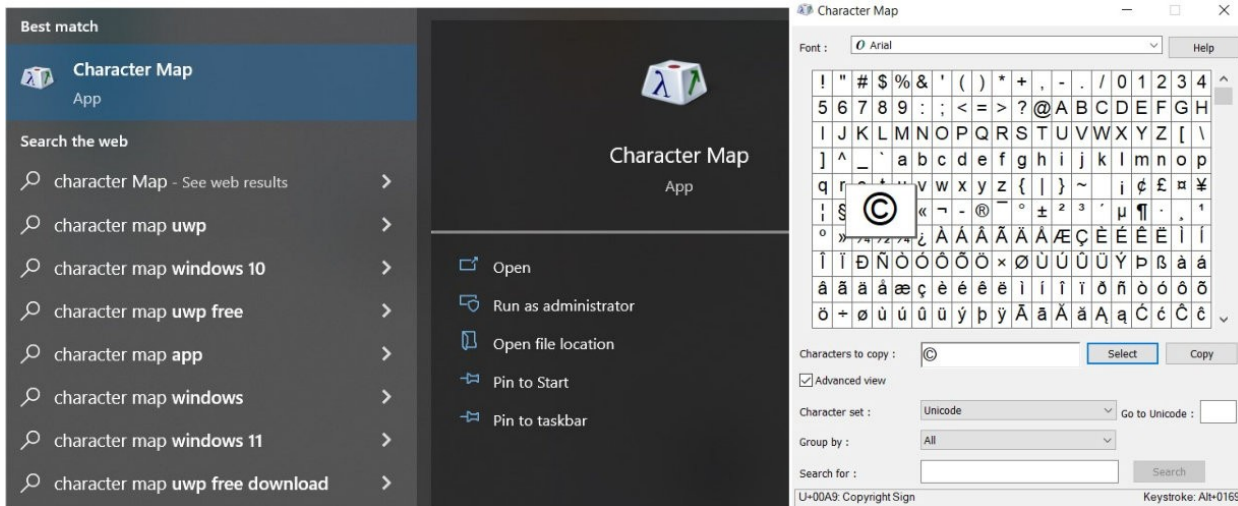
Best match

Character Map
App

Search the web

character Map - See web results

character map uwp

character map windows 10

character map uwp free

character map app

character map windows

character map windows 11

character map uwp free download

Character Map
App

Open

Run as administrator

Open file location

Pin to Start

Pin to taskbar

Character Map

Font : Arial

Help

| ! | " | # | $ | % | & | ' | ( | ) | * | + | , | - | . | / | 0 | 1 | 2 | 3 | 4 |
|---|---|---|---|---|---|---|---|---|---|---|---|---|---|---|---|---|---|---|---|
| 5 | 6 | 7 | 8 | 9 | : | ; | < | = | > | ? | @ | A | B | C | D | E | F | G | H |
| I | J | K | L | M | N | O | P | Q | R | S | T | U | V | W | X | Y | Z | [ | \ |
| ] | ^ | _ | ` | a | b | c | d | e | f | g | h | i | j | k | l | m | n | o | p |
| q | r | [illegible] | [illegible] | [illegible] | v | w | x | y | z | { | \| | } | ~ |  | ¡ | ¢ | £ | ¤ | ¥ |
| ¦ | § | © |  |  | « | ¬ | - | ® | ¯ | ° | ± | ² | ³ | ´ | µ | ¶ | · | ¸ | ¹ |
| º | » | ¼ | ½ | ¾ | ¿ | À | Á | Â | Ã | Ä | Å | Æ | Ç | È | É | Ê | Ë | Ì | Í |
| Î | Ï | Ð | Ñ | Ò | Ó | Ô | Õ | Ö | × | Ø | Ù | Ú | Û | Ü | Ý | Þ | ß | à | á |
| â | ã | ä | å | æ | ç | è | é | ê | ë | ì | í | î | ï | ð | ñ | ò | ó | ô | õ |
| ö | ÷ | ø | ù | ú | û | ü | ý | þ | ÿ | Ā | ā | Ă | ă | Ą | ą | Ć | ć | Ĉ | ĉ |

Characters to copy : ©

Select

Copy

Advanced view

Character set : Unicode

Go to Unicode :

Group by : All

Search for :

Search

U+00A9: Copyright Sign

Keystroke: Alt+0169